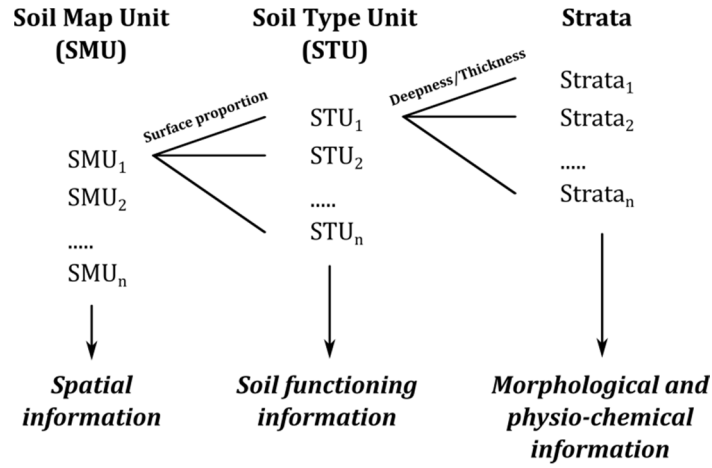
Soil Map Unit (SMU)

Soil Type Unit (STU)

Strata

Surface proportion

Deepness/Thickness

STU$_1$

STU$_2$

.....

STU$_n$

SMU$_1$

SMU$_2$

.....

SMU$_n$

Strata$_1$

Strata$_2$

.....

Strata$_n$

*Spatial information*

*Soil functioning information*

*Morphological and physio-chemical information*